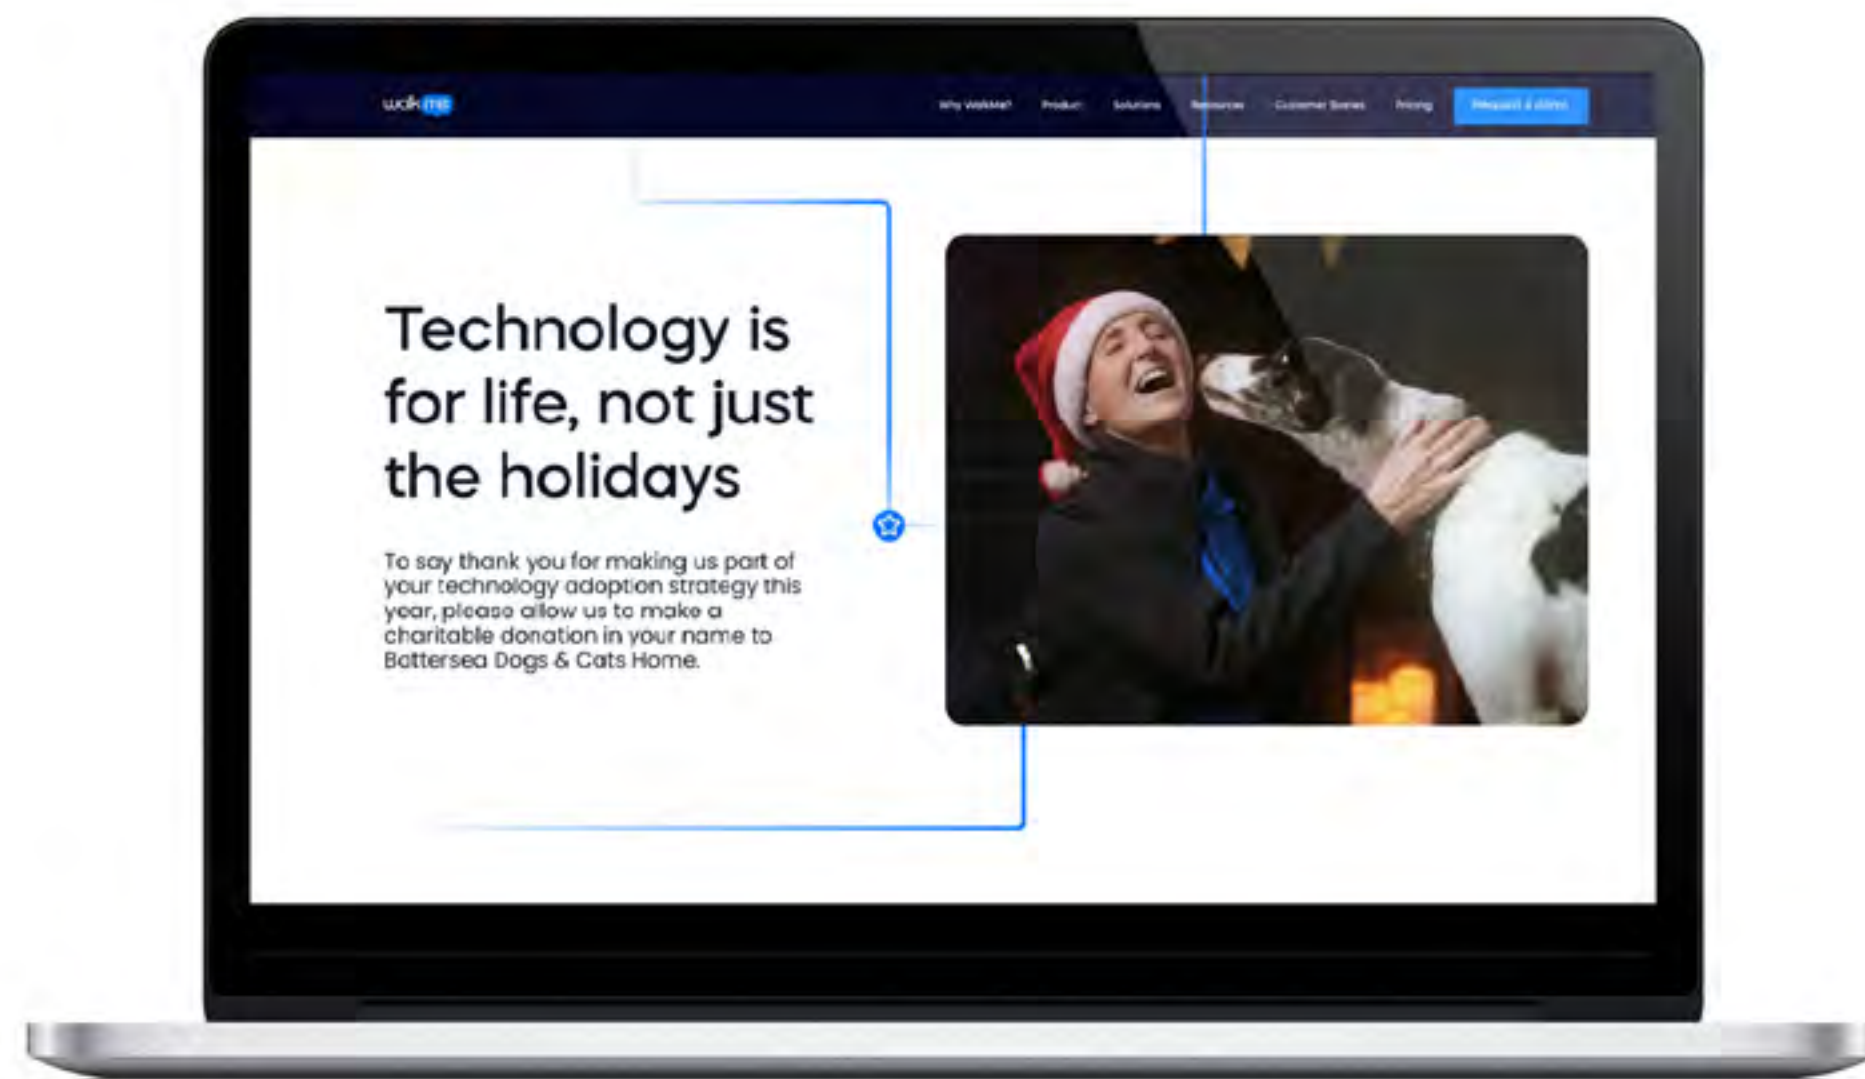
walkme

Why WalkMe? Product Solutions Resources Customer Stories Pricing Request a demo

Technology is for life, not just the holidays

To say thank you for making us part of your technology adoption strategy this year, please allow us to make a charitable donation in your name to Battersea Dogs & Cats Home.